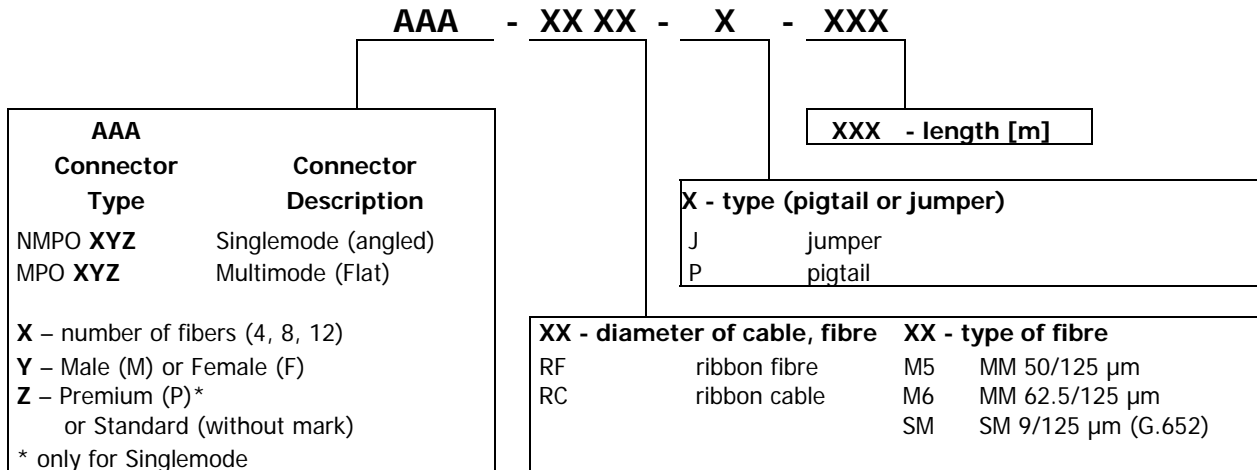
AAA - XX XX - X - XXX

XXX - length [m]

| AAA Connector Type | Connector Description |
|---|---|
| NMPO **XYZ** | Singlemode (angled) |
| MPO **XYZ** | Multimode (Flat) |

**X** – number of fibers (4, 8, 12)
**Y** – Male (M) or Female (F)
**Z** – Premium (P)* or Standard (without mark)
* only for Singlemode

**X - type (pigtail or jumper)**

| | |
|---|---|
| J | jumper |
| P | pigtail |

| XX - diameter of cable, fibre | | XX - type of fibre | |
|---|---|---|---|
| RF | ribbon fibre | M5 | MM 50/125 µm |
| RC | ribbon cable | M6 | MM 62.5/125 µm |
| | | SM | SM 9/125 µm (G.652) |